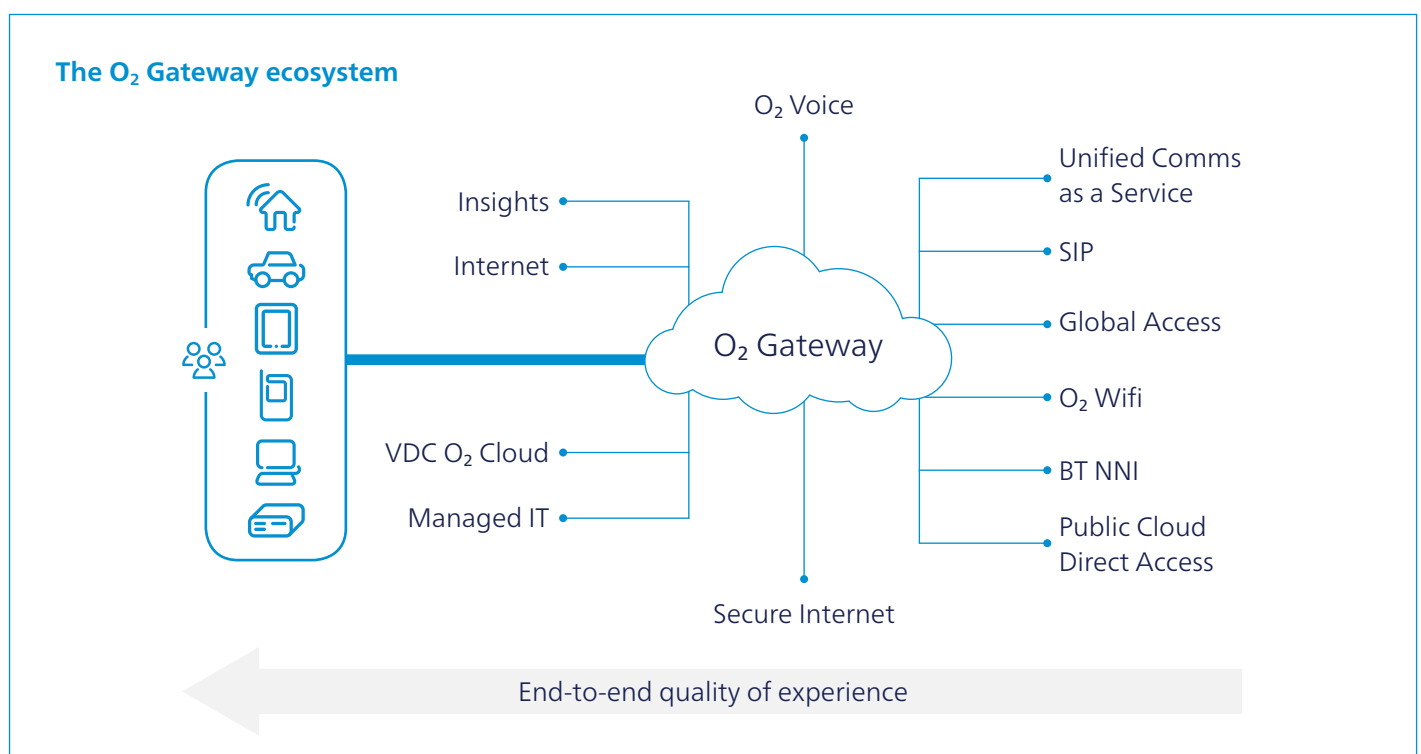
The $O_2$ Gateway ecosystem

$O_2$ Voice

Insights

Internet

$O_2$ Gateway

VDC $O_2$ Cloud

Managed IT

Secure Internet

Unified Comms as a Service

SIP

Global Access

$O_2$ Wifi

BT NNI

Public Cloud Direct Access

End-to-end quality of experience